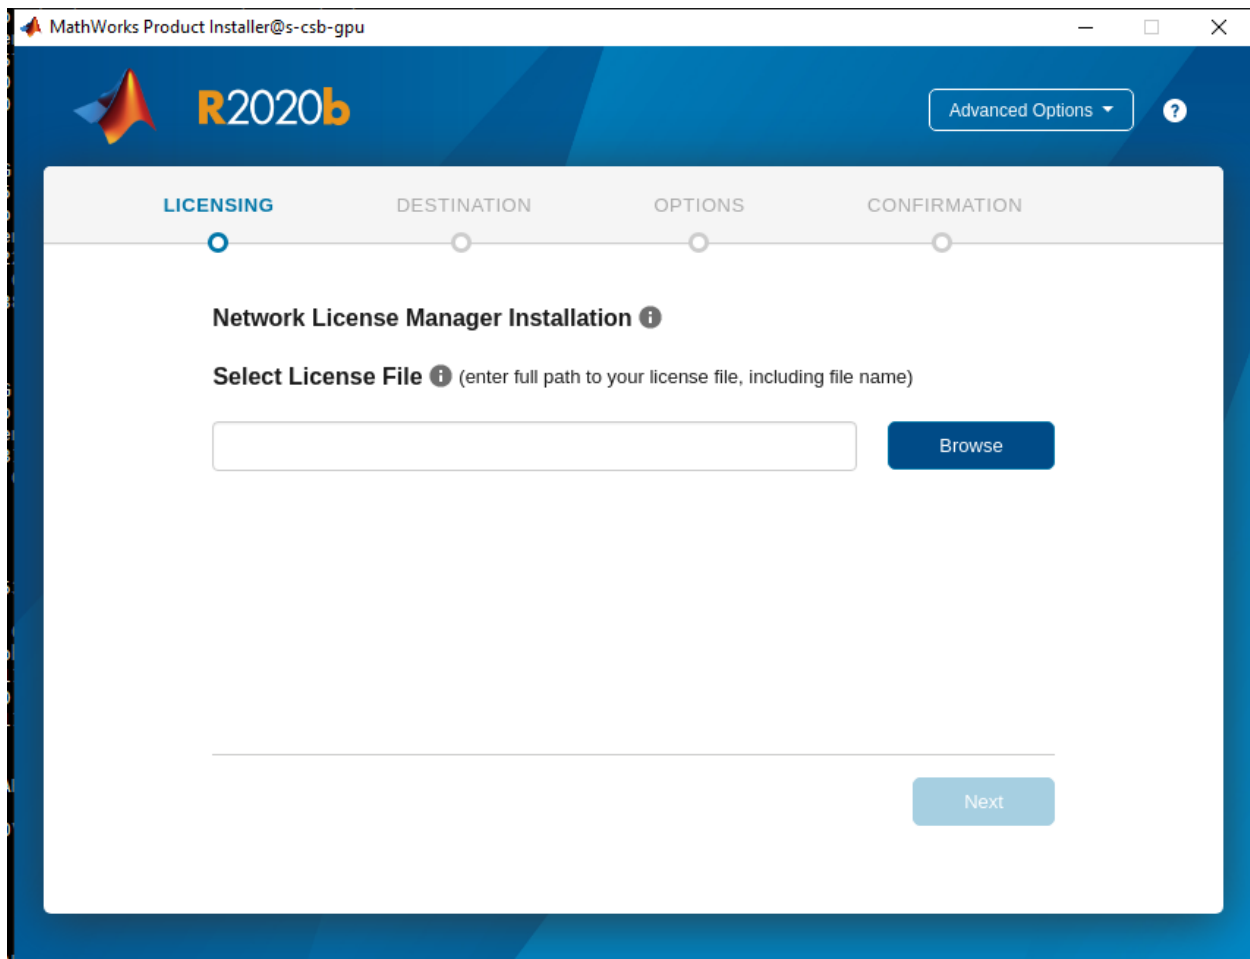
MathWorks Product Installer@s-csb-gpu

R2020b

Advanced Options

LICENSING DESTINATION OPTIONS CONFIRMATION

Network License Manager Installation

Select License File (enter full path to your license file, including file name)

Browse

Next